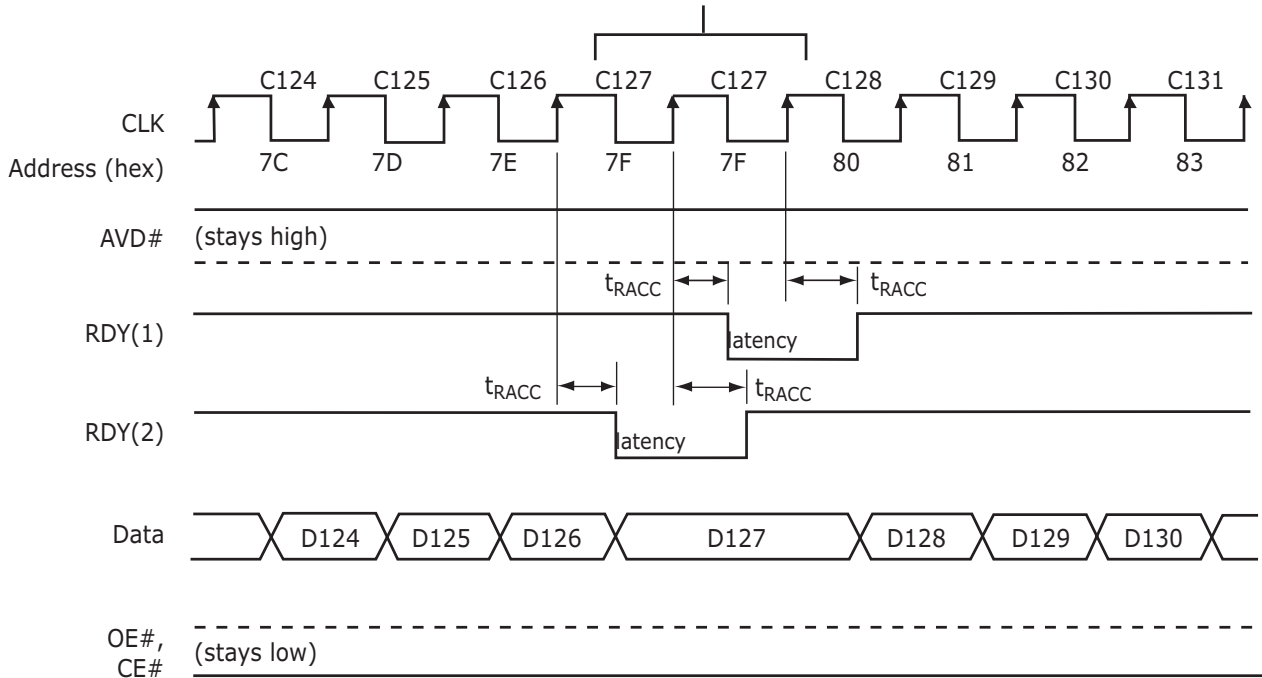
C124 C125 C126 C127 C127 C128 C129 C130 C131

CLK

Address (hex) 7C 7D 7E 7F 7F 80 81 82 83

AVD# (stays high)

$t_{RACC}$ $t_{RACC}$

RDY(1)

latency

$t_{RACC}$ $t_{RACC}$

RDY(2)

latency

Data D124 D125 D126 D127 D128 D129 D130

OE#, CE# (stays low)